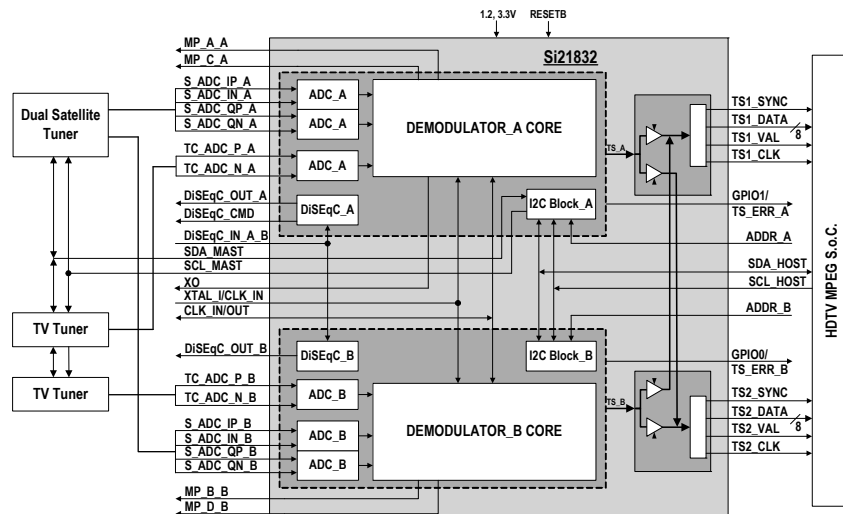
1.2, 3.3V
RESETB
Si21832
MP_A_A
MP_C_A
S_ADC_IP_A
S_ADC_IN_A
S_ADC_QP_A
S_ADC_QN_A
Dual Satellite Tuner
ADC_A
ADC_A
DEMODULATOR_A CORE
TC_ADC_P_A
TC_ADC_N_A
ADC_A
TS_A
TS1_SYNC
TS1_DATA
8
TS1_VAL
TS1_CLK
DiSEqC_OUT_A
DiSEqC_CMD
DiSEqC_A
I2C Block_A
GPIO1/
TS_ERR_A
DiSEqC_IN_A_B
SDA_MAST
SCL_MAST
ADDR_A
SDA_HOST
SCL_HOST
XO
XTAL_I/CLK_IN
CLK_IN/OUT
TV Tuner
ADDR_B
HDTV MPEG S.o.C.
DiSEqC_OUT_B
DiSEqC_B
I2C Block_B
GPIO0/
TS_ERR_B
TV Tuner
TC_ADC_P_B
TC_ADC_N_B
ADC_B
TS_B
TS2_SYNC
TS2_DATA
8
TS2_VAL
TS2_CLK
S_ADC_IP_B
S_ADC_IN_B
S_ADC_QP_B
S_ADC_QN_B
ADC_B
ADC_B
DEMODULATOR_B CORE
MP_B_B
MP_D_B